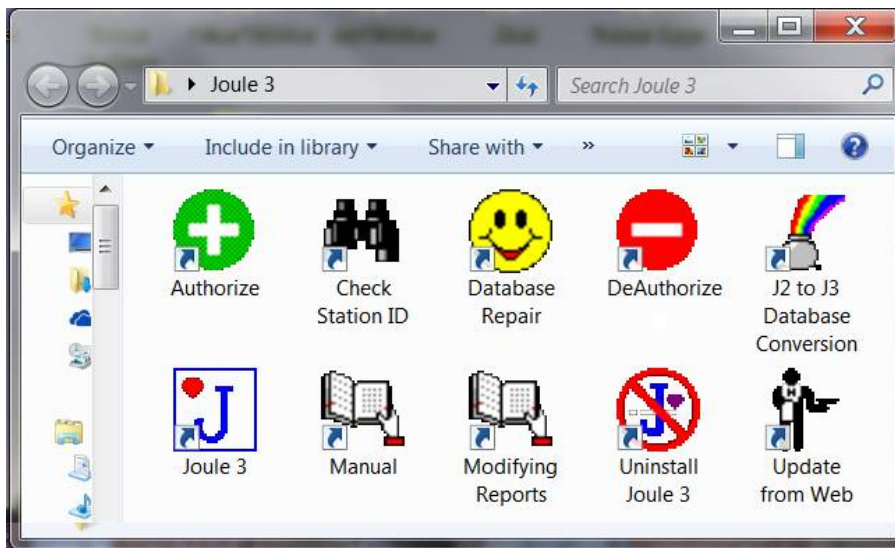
Joule 3

Search Joule 3

Organize ▾ Include in library ▾ Share with ▾ »

Authorize

Check Station ID

Database Repair

DeAuthorize

J2 to J3 Database Conversion

Joule 3

Manual

Modifying Reports

Uninstall Joule 3

Update from Web